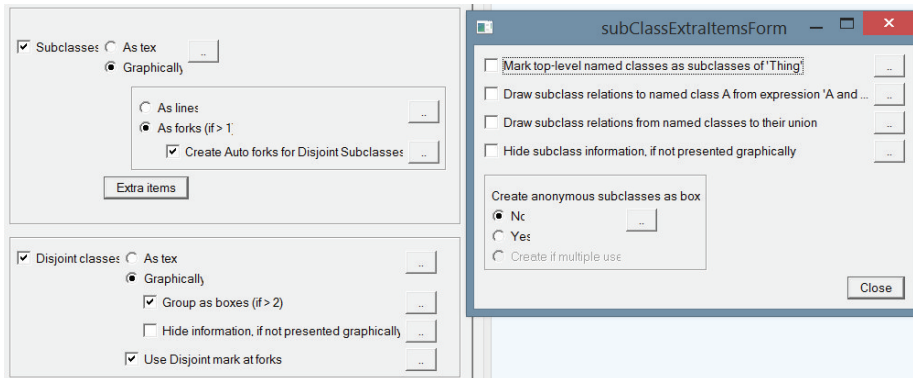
Subclasses As tex ...
Graphically

As lines ...
As forks (if > 1)
Create Auto forks for Disjoint Subclasses ...

Extra items

Disjoint classes As tex ...
Graphically
Group as boxes (if > 2) ...
Hide information, if not presented graphically ...
Use Disjoint mark at forks ...

subClassExtraItemsForm

Mark top-level named classes as subclasses of 'Thing' ...
Draw subclass relations to named class A from expression 'A and ... ...
Draw subclass relations from named classes to their union ...
Hide subclass information, if not presented graphically ...

Create anonymous subclasses as box
No ...
Yes
Create if multiple use

Close